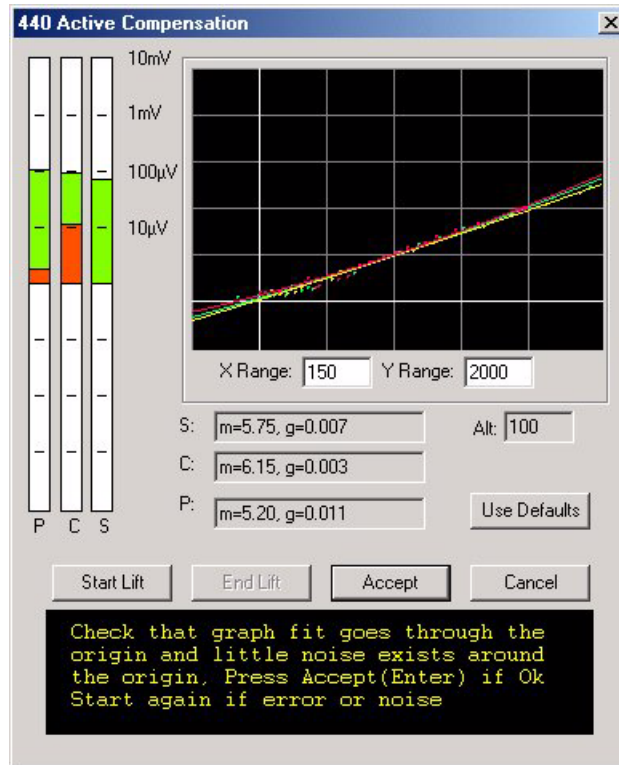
440 Active Compensation

×

10mV
1mV
100µV
10µV

X Range: 150
Y Range: 2000

S: m=5.75, g=0.007
Alt: 100
C: m=6.15, g=0.003
P: m=5.20, g=0.011
Use Defaults

P C S

Start Lift
End Lift
Accept
Cancel

Check that graph fit goes through the origin and little noise exists around the origin, Press Accept(Enter) if Ok Start again if error or noise